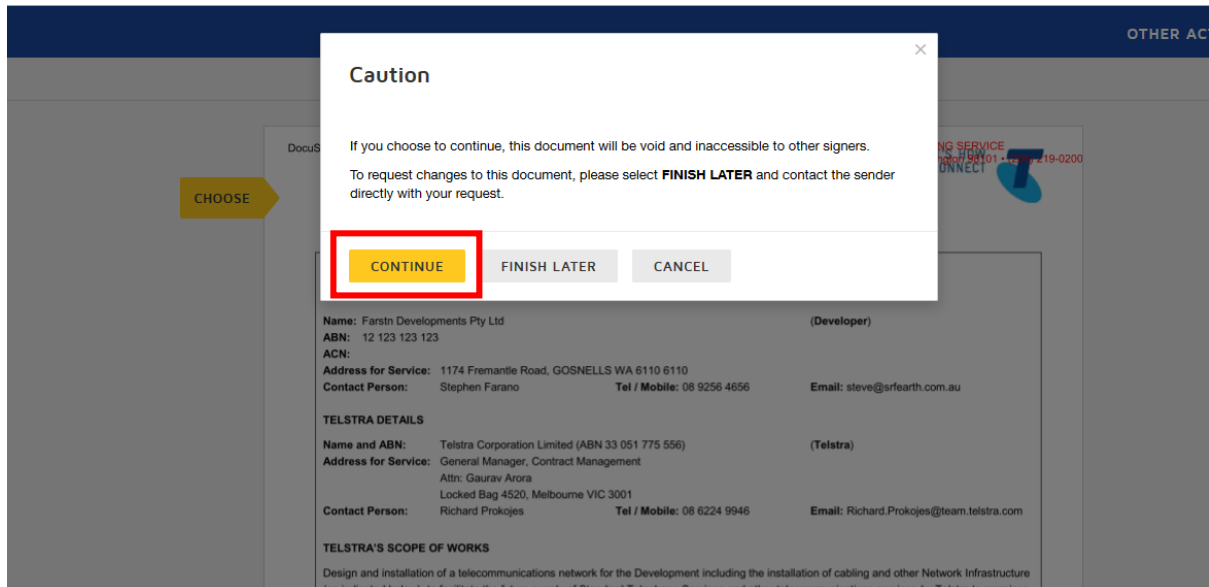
OTHER AC

×

Caution

If you choose to continue, this document will be void and inaccessible to other signers.

To request changes to this document, please select **FINISH LATER** and contact the sender directly with your request.

CONTINUE FINISH LATER CANCEL

DocuS

CHOOSE

NG SERVICE
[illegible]ngton 98101 • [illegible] 219-0200
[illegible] ONNECT

Name: Farstn Developments Pty Ltd (Developer)
ABN: 12 123 123 123
ACN:
Address for Service: 1174 Fremantle Road, GOSNELLS WA 6110 6110
Contact Person: Stephen Farano Tel / Mobile: 08 9256 4656 Email: steve@srfearth.com.au

TELSTRA DETAILS

Name and ABN: Telstra Corporation Limited (ABN 33 051 775 556) (Telstra)
Address for Service: General Manager, Contract Management
Attn: Gaurav Arora
Locked Bag 4520, Melbourne VIC 3001
Contact Person: Richard Prokojes Tel / Mobile: 08 6224 9946 Email: Richard.Prokojes@team.telstra.com

TELSTRA'S SCOPE OF WORKS

Design and installation of a telecommunications network for the Development including the installation of cabling and other Network Infrastructure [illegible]